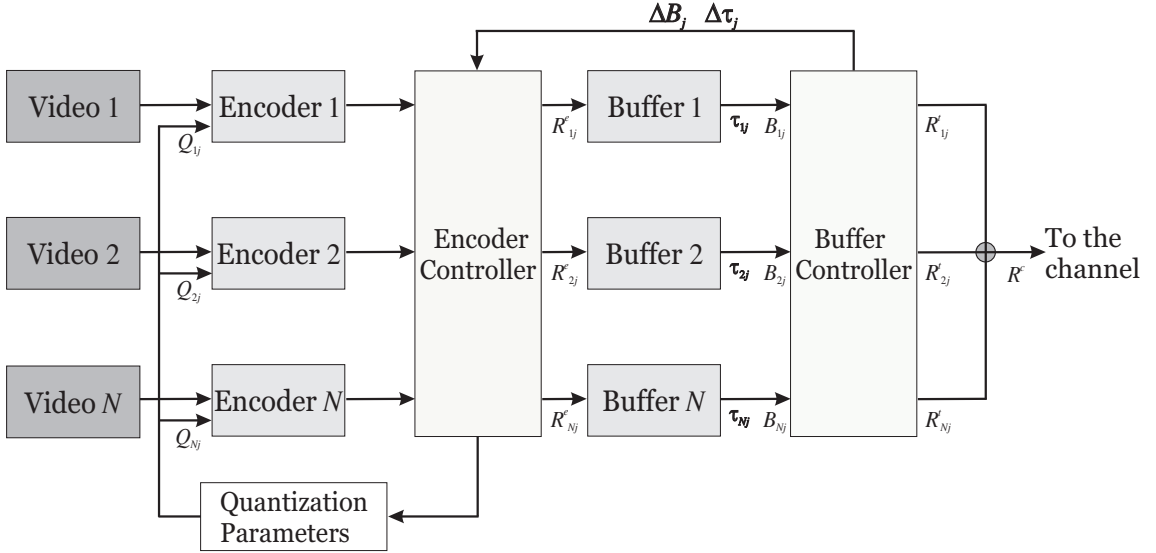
$\Delta B_j$ $\Delta \tau_j$

Video 1

Encoder 1

$Q_{1j}$

Video 2

Encoder 2

$Q_{2j}$

Video $N$

Encoder $N$

$Q_{Nj}$

Encoder Controller

$R^e_{1j}$

$R^e_{2j}$

$R^e_{Nj}$

Buffer 1

Buffer 2

Buffer $N$

$\tau_{1j}$ $B_{1j}$

$\tau_{2j}$ $B_{2j}$

$\tau_{Nj}$ $B_{Nj}$

Buffer Controller

$R^t_{1j}$

$R^t_{2j}$

$R^t_{Nj}$

$R^c$

To the channel

Quantization Parameters